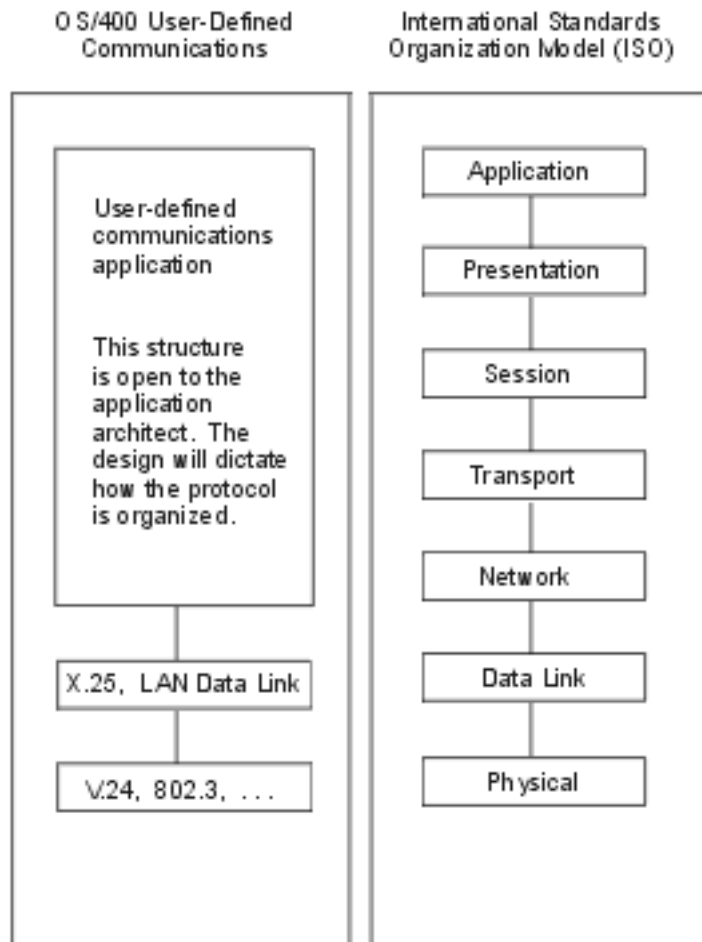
OS/400 User-Defined Communications

User-defined communications application

This structure is open to the application architect. The design will dictate how the protocol is organized.

X.25, LAN Data Link

V.24, 802.3, . . .

International Standards Organization Model (ISO)

Application

Presentation

Session

Transport

Network

Data Link

Physical